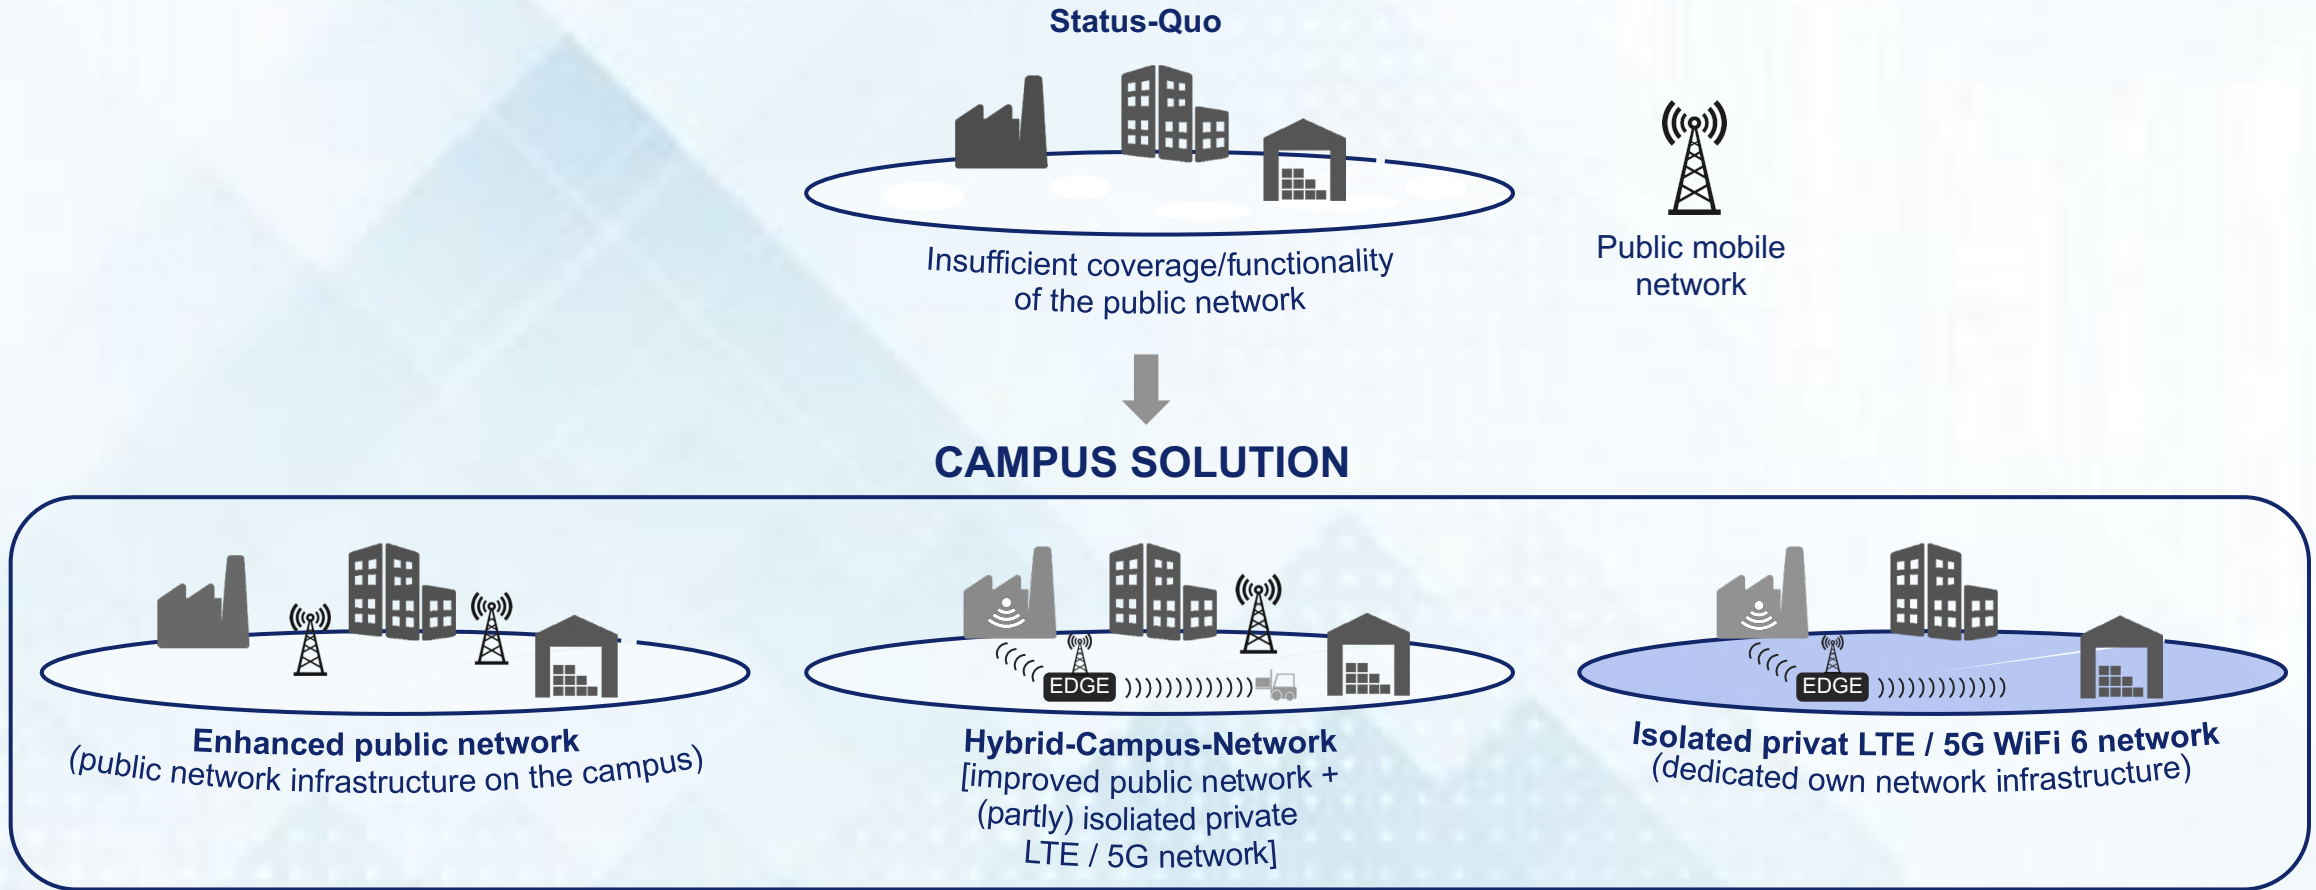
Status-Quo

Insufficient coverage/functionality of the public network

Public mobile network

CAMPUS SOLUTION

EDGE

EDGE

Enhanced public network
(public network infrastructure on the campus)

Hybrid-Campus-Network
[improved public network + (partly) isoliated private LTE / 5G network]

Isolated privat LTE / 5G WiFi 6 network
(dedicated own network infrastructure)